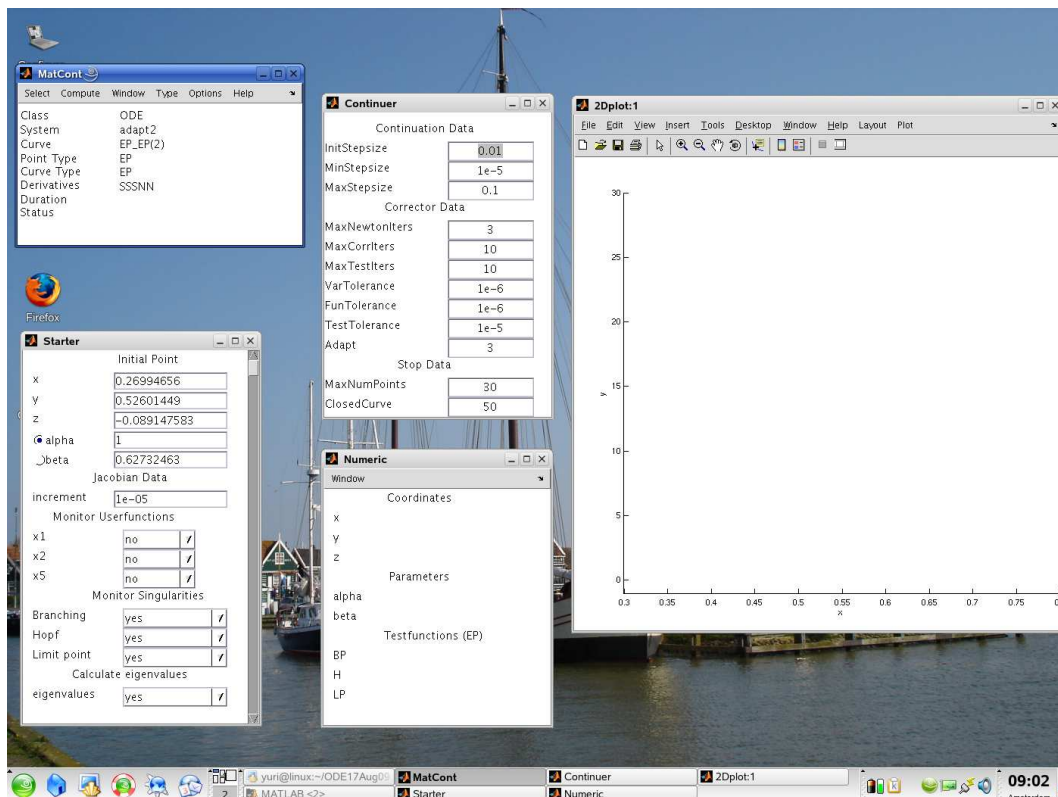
MatCont
Select Compute Window Type Options Help

| | |
|---|---|
| Class | ODE |
| System | adapt2 |
| Curve | EP_EP(2) |
| Point Type | EP |
| Curve Type | EP |
| Derivatives | SSSNN |
| Duration | |
| Status | |

Firefox

Starter
Initial Point

| | |
|---|---|
| x | 0.26994656 |
| y | 0.52601449 |
| z | -0.089147583 |
| alpha | 1 |
| beta | 0.62732463 |

Jacobian Data
increment 1e-05
Monitor Userfunctions
x1 no
x2 no
x5 no
Monitor Singularities
Branching yes
Hopf yes
Limit point yes
Calculate eigenvalues
eigenvalues yes

Continuer
Continuation Data

| | |
|---|---|
| InitStepsize | 0.01 |
| MinStepsize | 1e-5 |
| MaxStepsize | 0.1 |

Corrector Data

| | |
|---|---|
| MaxNewtonIters | 3 |
| MaxCorrIters | 10 |
| MaxTestIters | 10 |
| VarTolerance | 1e-6 |
| FunTolerance | 1e-6 |
| TestTolerance | 1e-5 |
| Adapt | 3 |

Stop Data

| | |
|---|---|
| MaxNumPoints | 30 |
| ClosedCurve | 50 |

Numeric
Window
Coordinates
x
y
z
Parameters
alpha
beta
Testfunctions (EP)
BP
H
LP

2Dplot:1
File Edit View Insert Tools Desktop Window Help Layout Plot
y
0
5
10
15
20
25
30
0.3 0.35 0.4 0.45 0.5 0.55 0.6 0.65 0.7 0.75
x

yuri@linux:~/ODE17Aug09
MATLAB <2>
MatCont
Starter
Continuer
Numeric
2Dplot:1
09:02